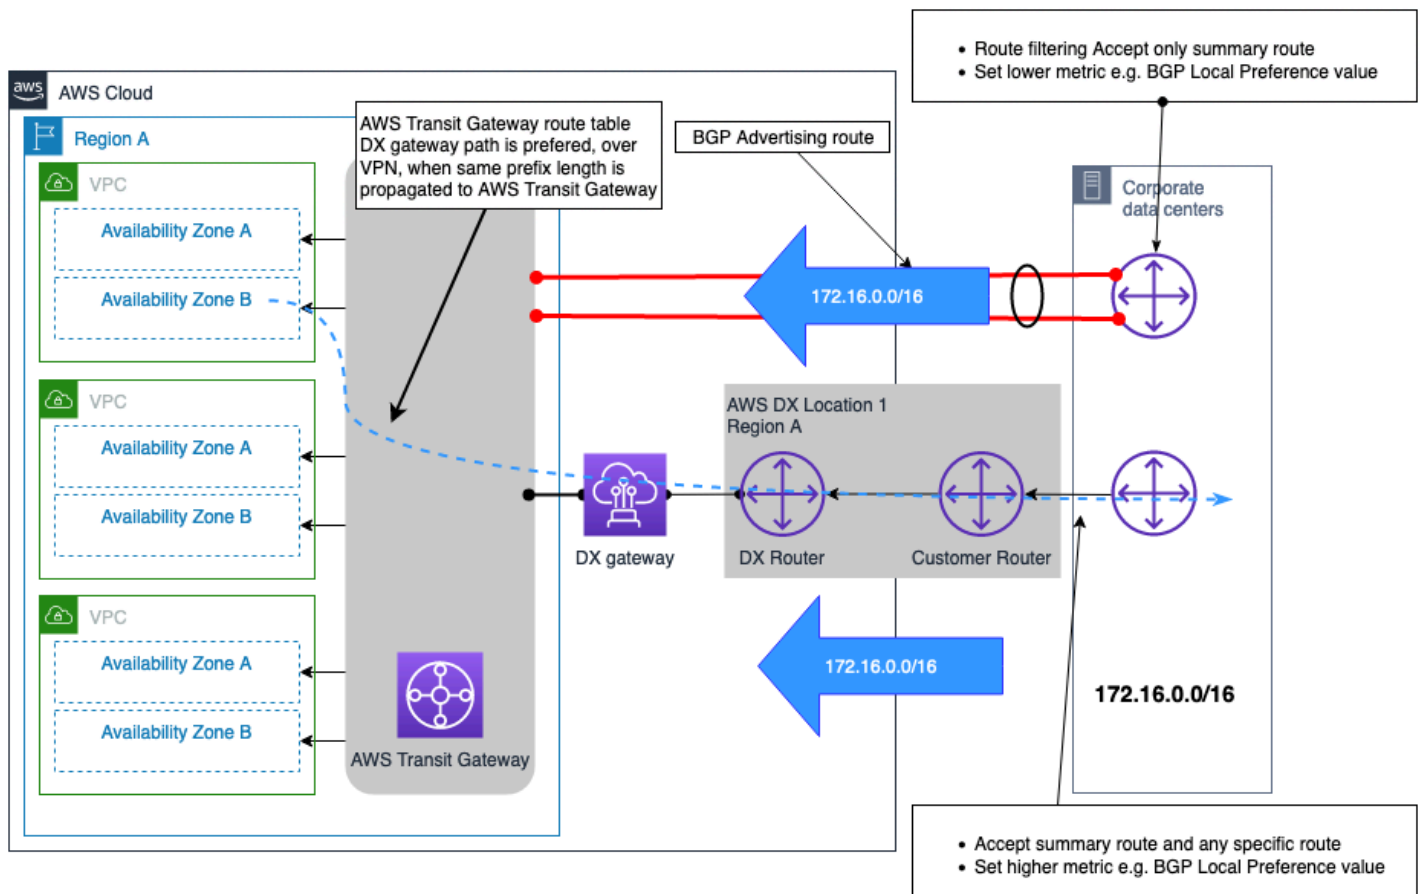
• Route filtering Accept only summary route
• Set lower metric e.g. BGP Local Preference value

aws AWS Cloud

Region A

AWS Transit Gateway route table DX gateway path is prefered, over VPN, when same prefix length is propagated to AWS Transit Gateway

BGP Advertising route

VPC

Availability Zone A

Availability Zone B

Corporate data centers

172.16.0.0/16

VPC

Availability Zone A

Availability Zone B

AWS DX Location 1
Region A

DX gateway

DX Router

Customer Router

VPC

Availability Zone A

Availability Zone B

172.16.0.0/16

172.16.0.0/16

AWS Transit Gateway

• Accept summary route and any specific route
• Set higher metric e.g. BGP Local Preference value